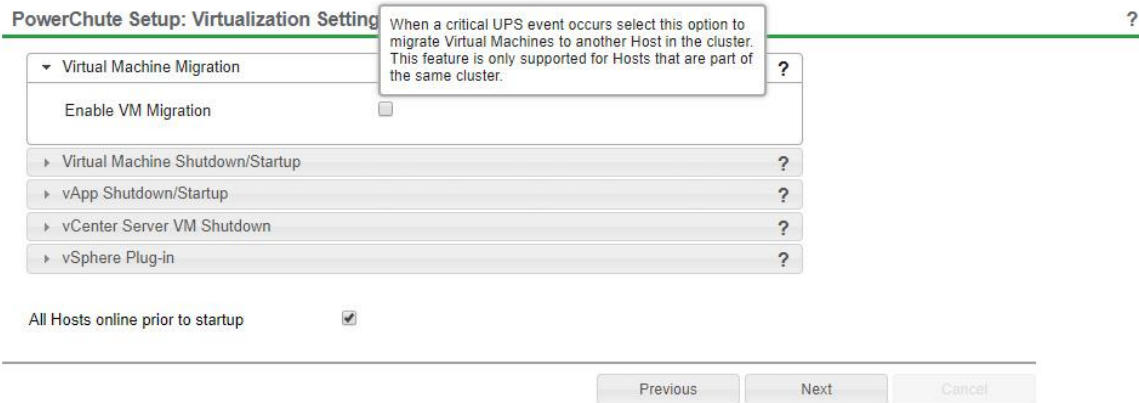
PowerChute Setup: Virtualization Setting

When a critical UPS event occurs select this option to migrate Virtual Machines to another Host in the cluster. This feature is only supported for Hosts that are part of the same cluster.

?

Virtual Machine Migration ?

Enable VM Migration

Virtual Machine Shutdown/Startup ?

vApp Shutdown/Startup ?

vCenter Server VM Shutdown ?

vSphere Plug-in ?

All Hosts online prior to startup

Previous Next Cancel